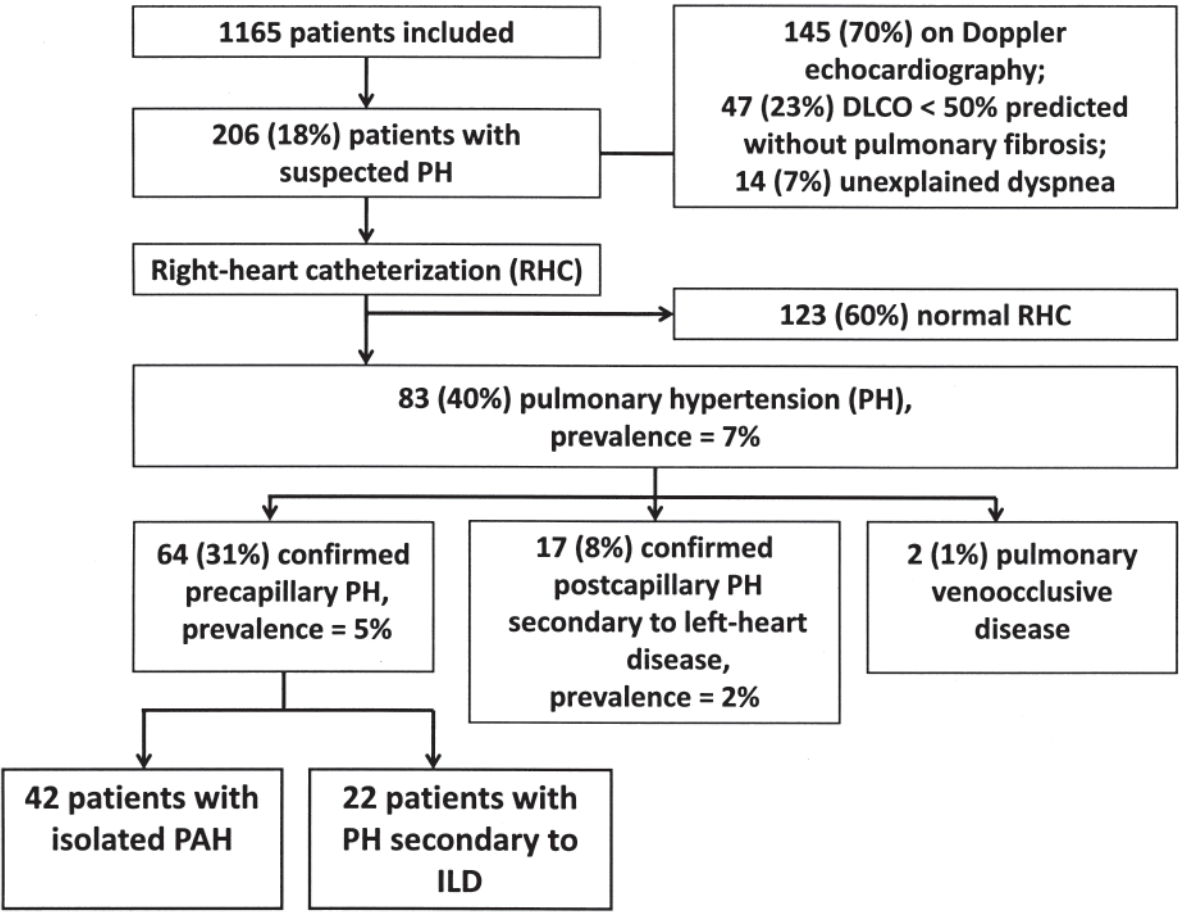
1165 patients included

145 (70%) on Doppler echocardiography;
47 (23%) DLCO < 50% predicted without pulmonary fibrosis;
14 (7%) unexplained dyspnea

206 (18%) patients with suspected PH

Right-heart catheterization (RHC)

123 (60%) normal RHC

83 (40%) pulmonary hypertension (PH), prevalence = 7%

64 (31%) confirmed precapillary PH, prevalence = 5%

17 (8%) confirmed postcapillary PH secondary to left-heart disease, prevalence = 2%

2 (1%) pulmonary venoocclusive disease

42 patients with isolated PAH

22 patients with PH secondary to ILD